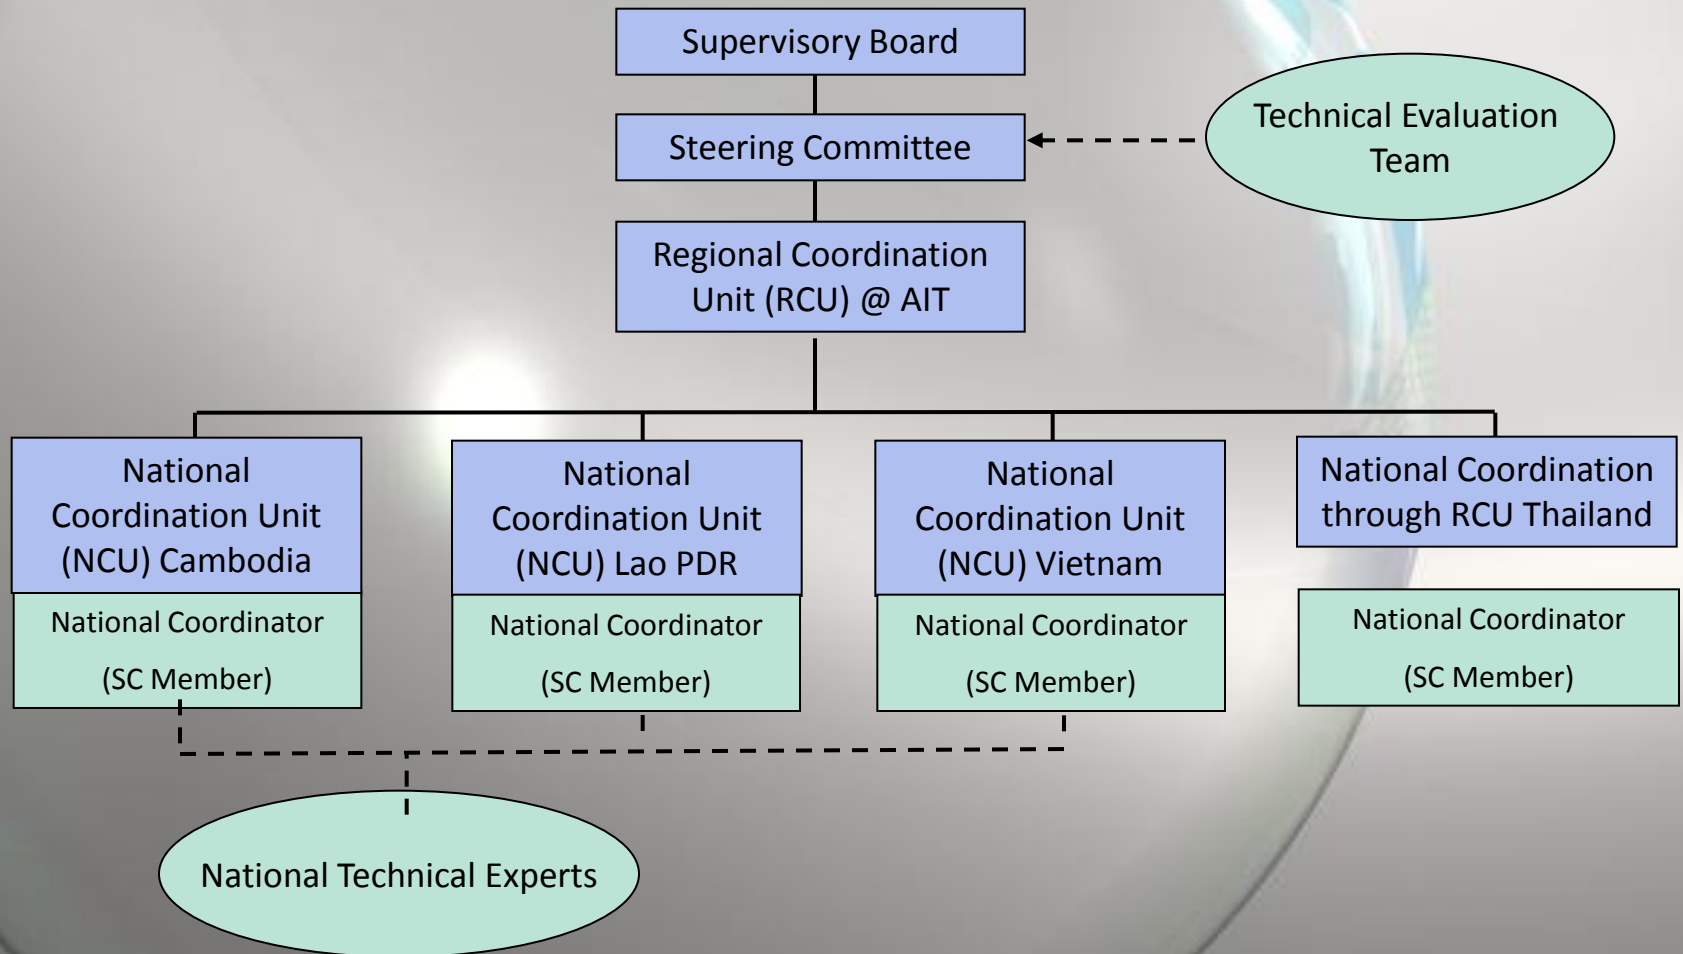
Supervisory Board

Steering Committee

Technical Evaluation Team

Regional Coordination Unit (RCU) @ AIT

National Coordination Unit (NCU) Cambodia

National Coordinator

(SC Member)

National Coordination Unit (NCU) Lao PDR

National Coordinator

(SC Member)

National Coordination Unit (NCU) Vietnam

National Coordinator

(SC Member)

National Coordination through RCU Thailand

National Coordinator

(SC Member)

National Technical Experts